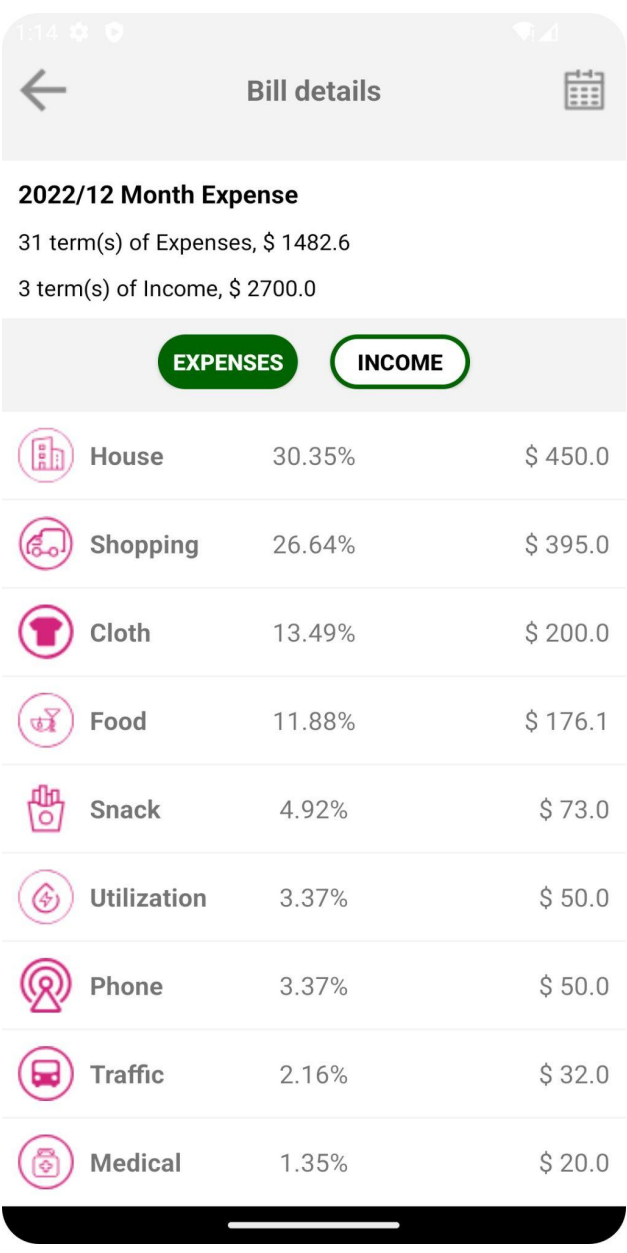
1:14

Bill details

2022/12 Month Expense

31 term(s) of Expenses, $ 1482.6

3 term(s) of Income, $ 2700.0

EXPENSES INCOME

| | | |
|---|---|---|
| House | 30.35% | $ 450.0 |
| Shopping | 26.64% | $ 395.0 |
| Cloth | 13.49% | $ 200.0 |
| Food | 11.88% | $ 176.1 |
| Snack | 4.92% | $ 73.0 |
| Utilization | 3.37% | $ 50.0 |
| Phone | 3.37% | $ 50.0 |
| Traffic | 2.16% | $ 32.0 |
| Medical | 1.35% | $ 20.0 |